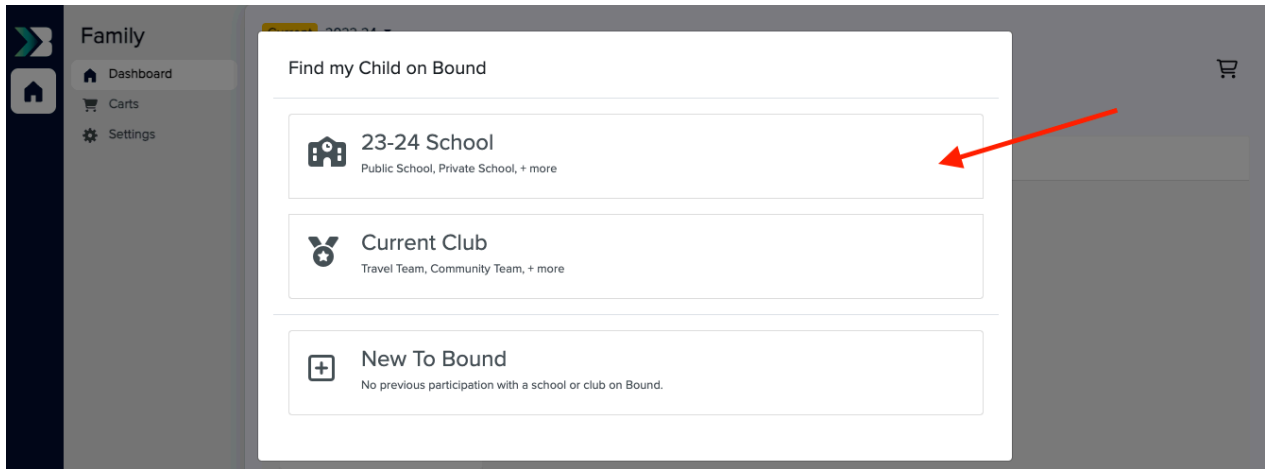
Family

Dashboard

Carts

Settings

Current 2023-24

Find my Child on Bound

23-24 School
Public School, Private School, + more

Current Club
Travel Team, Community Team, + more

New To Bound
No previous participation with a school or club on Bound.